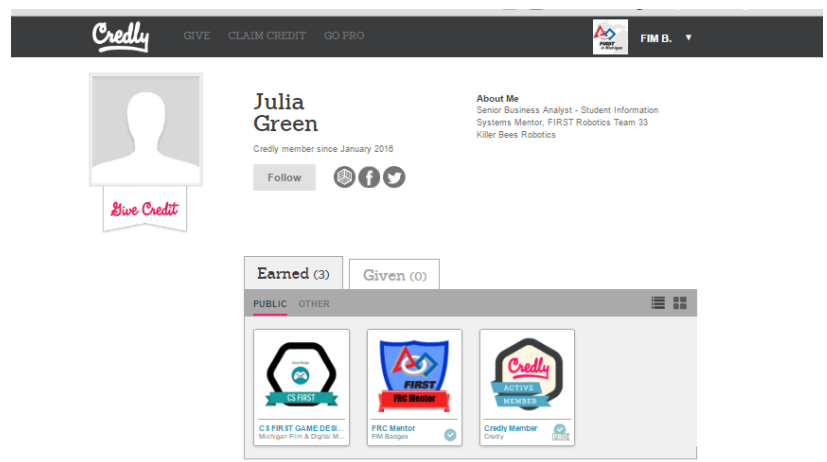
Credly GIVE CLAIM CREDIT GO PRO

FIRST in Michigan FIM B. ▼

Julia Green

Credly member since January 2016

Follow

About Me
Senior Business Analyst - Student Information Systems Mentor, FIRST Robotics Team 33 Killer Bees Robotics

Give Credit

Earned (3) Given (0)

PUBLIC OTHER

CS FIRST

CS FIRST GAME DESI...
Michigan Film & Digital M...

FIRST
FRC Mentor

FRC Mentor
FIM Badges

Credly
ACTIVE MEMBER

Credly Member
Credly